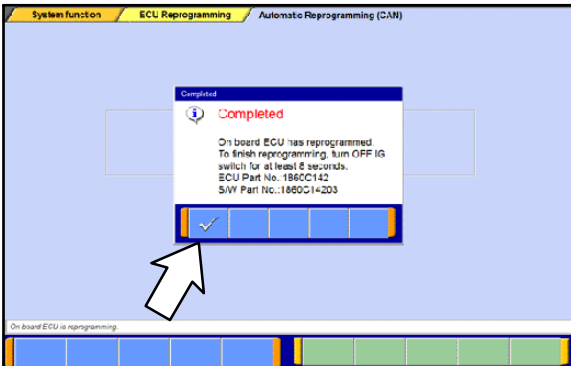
System function / ECU Reprogramming / Automatic Reprogramming (CAN)

Completed

Completed

On board ECU has reprogrammed. To finish reprogramming, turn OFF IG switch for at least 8 seconds.
ECU Part No.:1860C142
S/W Part No.:1860C14203

✓

On board ECU is reprogramming.